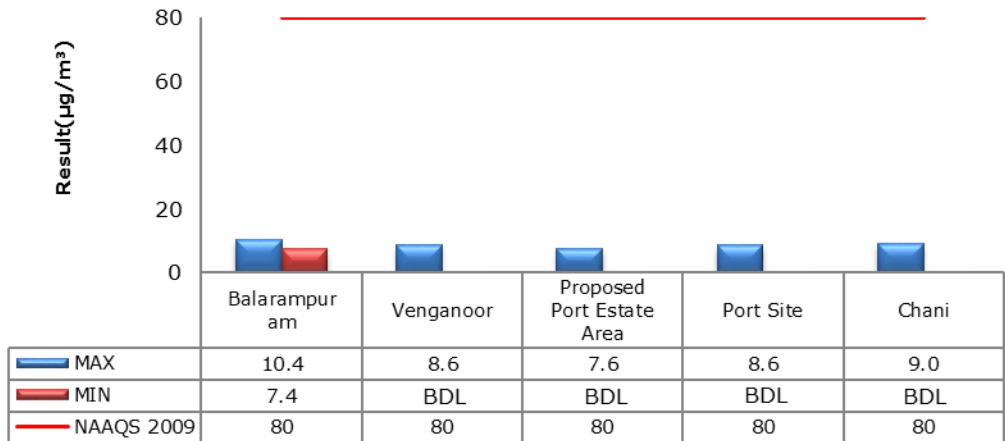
Result(µg/m³)

80
60
40
20
0

|  | Balarampuram | Venganoor | Proposed Port Estate Area | Port Site | Chani |
|---|---|---|---|---|---|
| MAX | 10.4 | 8.6 | 7.6 | 8.6 | 9.0 |
| MIN | 7.4 | BDL | BDL | BDL | BDL |
| NAAQS 2009 | 80 | 80 | 80 | 80 | 80 |